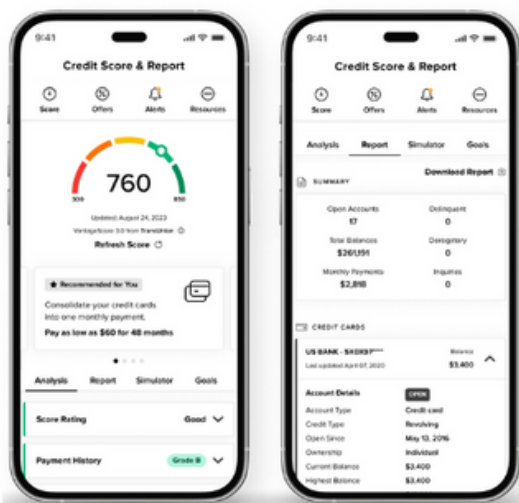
9:41

Credit Score & Report

Score Offers Alerts Resources

760

300 850

Updated August 24, 2023

VantageScore 3.0 from TransUnion

Refresh Score

Recommended for You

Consolidate your credit cards into one monthly payment.

Pay as low as $60 for 48 months

Analysis Report Simulator Goals

Score Rating Good

Payment History Grade B

9:41

Credit Score & Report

Score Offers Alerts Resources

Analysis Report Simulator Goals

SUMMARY

Download Report

Open Accounts 17

Delinquent 0

Total Balances $261,191

Derogatory 0

Monthly Payments $2,818

Inquiries 0

CREDIT CARDS

US BANK - 5XXX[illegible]

Last updated April 07, 2020

Balance $3,400

Account Details OPEN

Account Type Credit card

Credit Type Revolving

Open Since May 13, 2016

Ownership Individual

Current Balance $3,400

Highest Balance $3,400